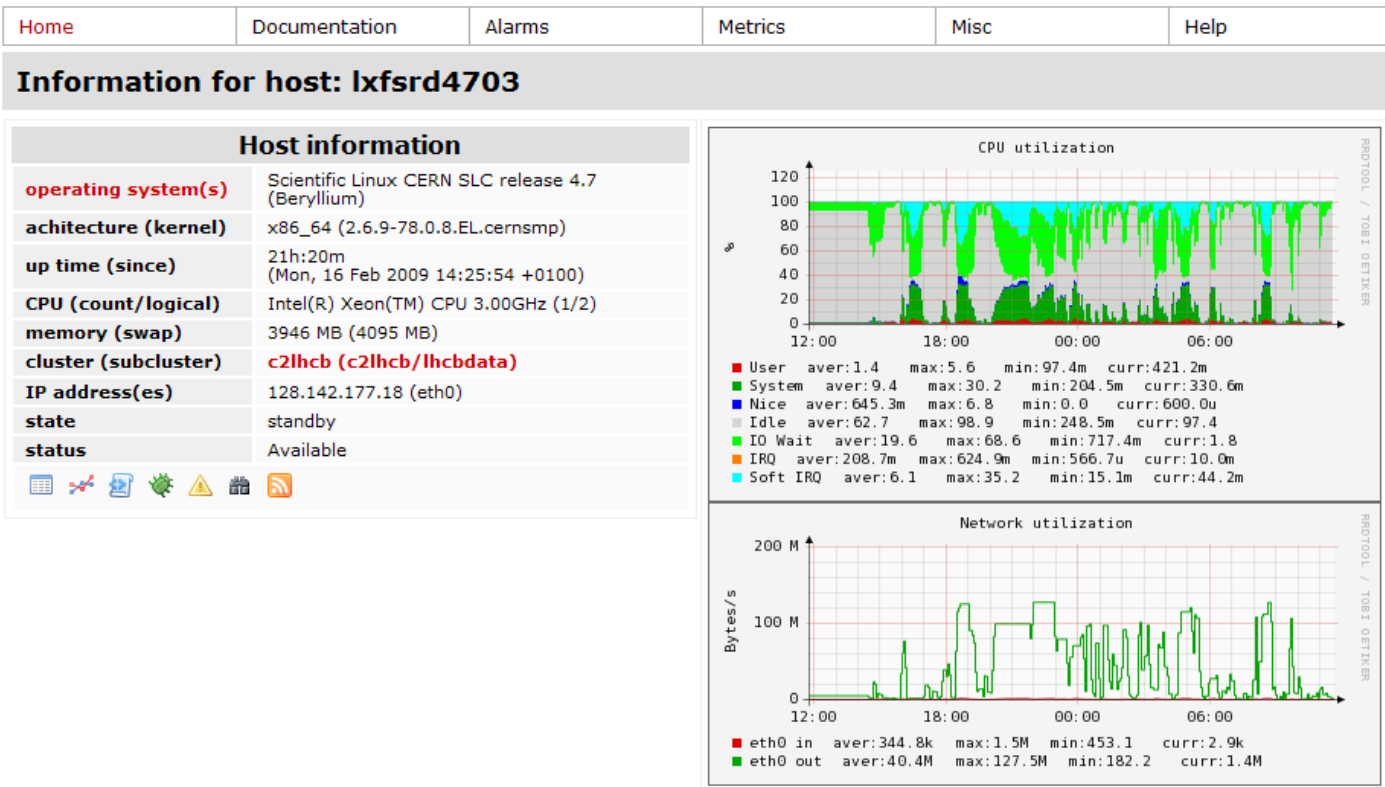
Home | Documentation | Alarms | Metrics | Misc | Help

Information for host: lxfsrd4703

Host information

| | |
|---|---|
| operating system(s) | Scientific Linux CERN SLC release 4.7 (Beryllium) |
| achitecture (kernel) | x86_64 (2.6.9-78.0.8.EL.cernsmp) |
| up time (since) | 21h:20m (Mon, 16 Feb 2009 14:25:54 +0100) |
| CPU (count/logical) | Intel(R) Xeon(TM) CPU 3.00GHz (1/2) |
| memory (swap) | 3946 MB (4095 MB) |
| cluster (subcluster) | c2lhcb (c2lhcb/lhcbdata) |
| IP address(es) | 128.142.177.18 (eth0) |
| state | standby |
| status | Available |

CPU utilization

RRDTOOL / TOBI OETIKER

%

120
100
80
60
40
20
0

12:00 18:00 00:00 06:00

User aver:1.4 max:5.6 min:97.4m curr:421.2m
System aver:9.4 max:30.2 min:204.5m curr:330.6m
Nice aver:645.3m max:6.8 min:0.0 curr:600.0u
Idle aver:62.7 max:98.9 min:248.5m curr:97.4
IO Wait aver:19.6 max:68.6 min:717.4m curr:1.8
IRQ aver:208.7m max:624.9m min:566.7u curr:10.0m
Soft IRQ aver:6.1 max:35.2 min:15.1m curr:44.2m

Network utilization

RRDTOOL / TOBI OETIKER

Bytes/s

200 M
100 M
0

12:00 18:00 00:00 06:00

eth0 in aver:344.8k max:1.5M min:453.1 curr:2.9k
eth0 out aver:40.4M max:127.5M min:182.2 curr:1.4M